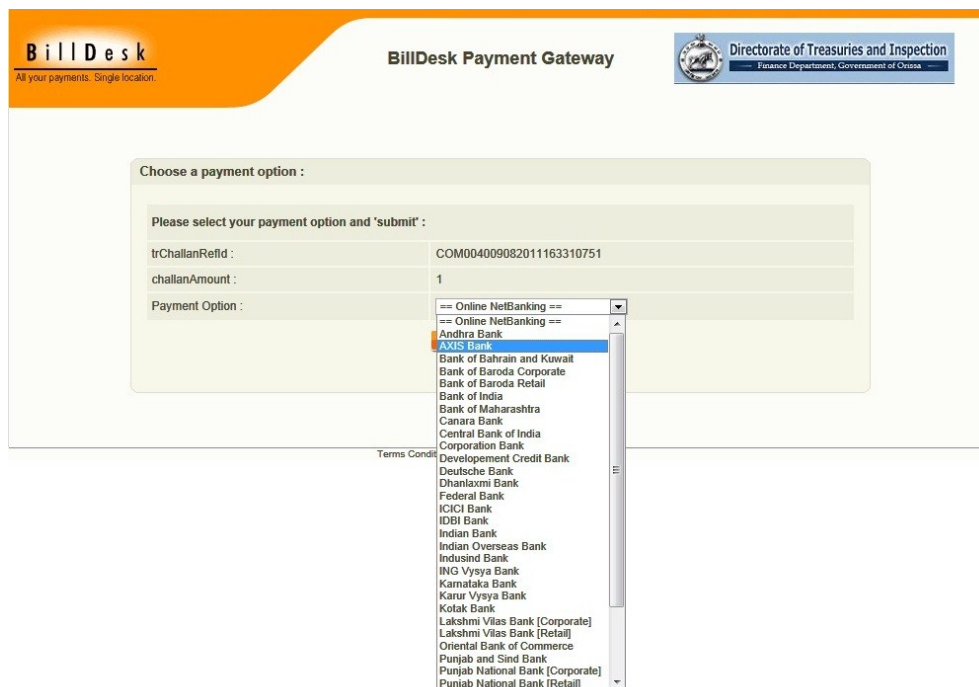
BillDesk
All your payments. Single location.

BillDesk Payment Gateway

Directorate of Treasuries and Inspection
Finance Department, Government of Orissa

Choose a payment option :

Please select your payment option and 'submit' :

| | |
|---|---|
| trChallanRefId : | COM004009082011163310751 |
| challanAmount : | 1 |
| Payment Option : | == Online NetBanking == |

== Online NetBanking ==
Andhra Bank
AXIS Bank
Bank of Bahrain and Kuwait
Bank of Baroda Corporate
Bank of Baroda Retail
Bank of India
Bank of Maharashtra
Canara Bank
Central Bank of India
Corporation Bank
Developement Credit Bank
Deutsche Bank
Dhanlaxmi Bank
Federal Bank
ICICI Bank
IDBI Bank
Indian Bank
Indian Overseas Bank
Indusind Bank
ING Vysya Bank
Karnataka Bank
Karur Vysya Bank
Kotak Bank
Lakshmi Vilas Bank [Corporate]
Lakshmi Vilas Bank [Retail]
Oriental Bank of Commerce
Punjab and Sind Bank
Punjab National Bank [Corporate]
Punjab National Bank [Retail]

Terms Condi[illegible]